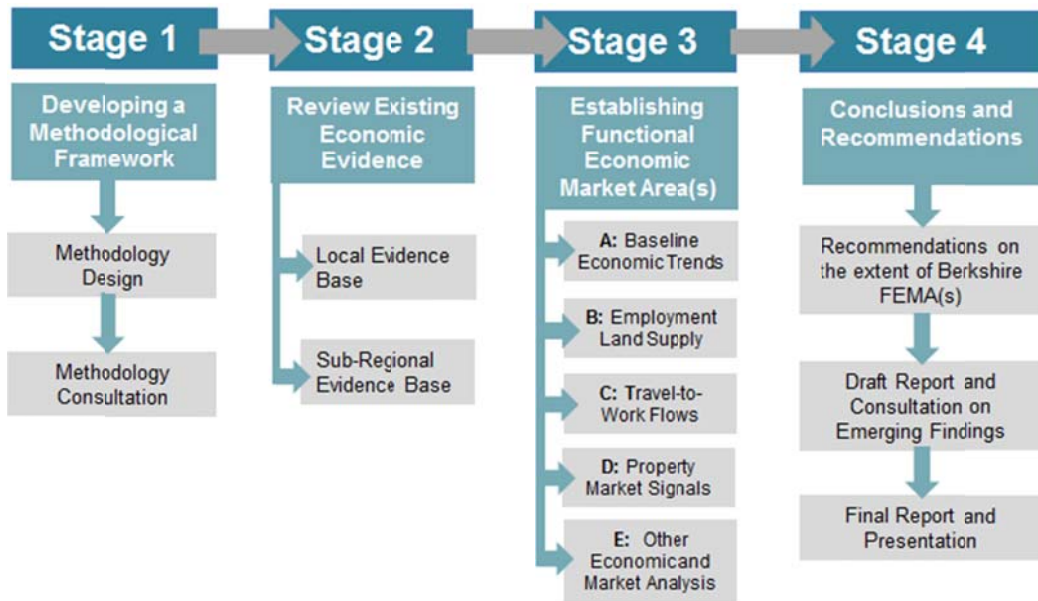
Stage 1

Developing a Methodological Framework

Methodology Design

Methodology Consultation

Stage 2

Review Existing Economic Evidence

Local Evidence Base

Sub-Regional Evidence Base

Stage 3

Establishing Functional Economic Market Area(s)

A: Baseline Economic Trends

B: Employment Land Supply

C: Travel-to-Work Flows

D: Property Market Signals

E: Other Economicand Market Analysis

Stage 4

Conclusions and Recommendations

Recommendations on the extent of Berkshire FEMA(s)

Draft Report and Consultation on Emerging Findings

Final Report and Presentation